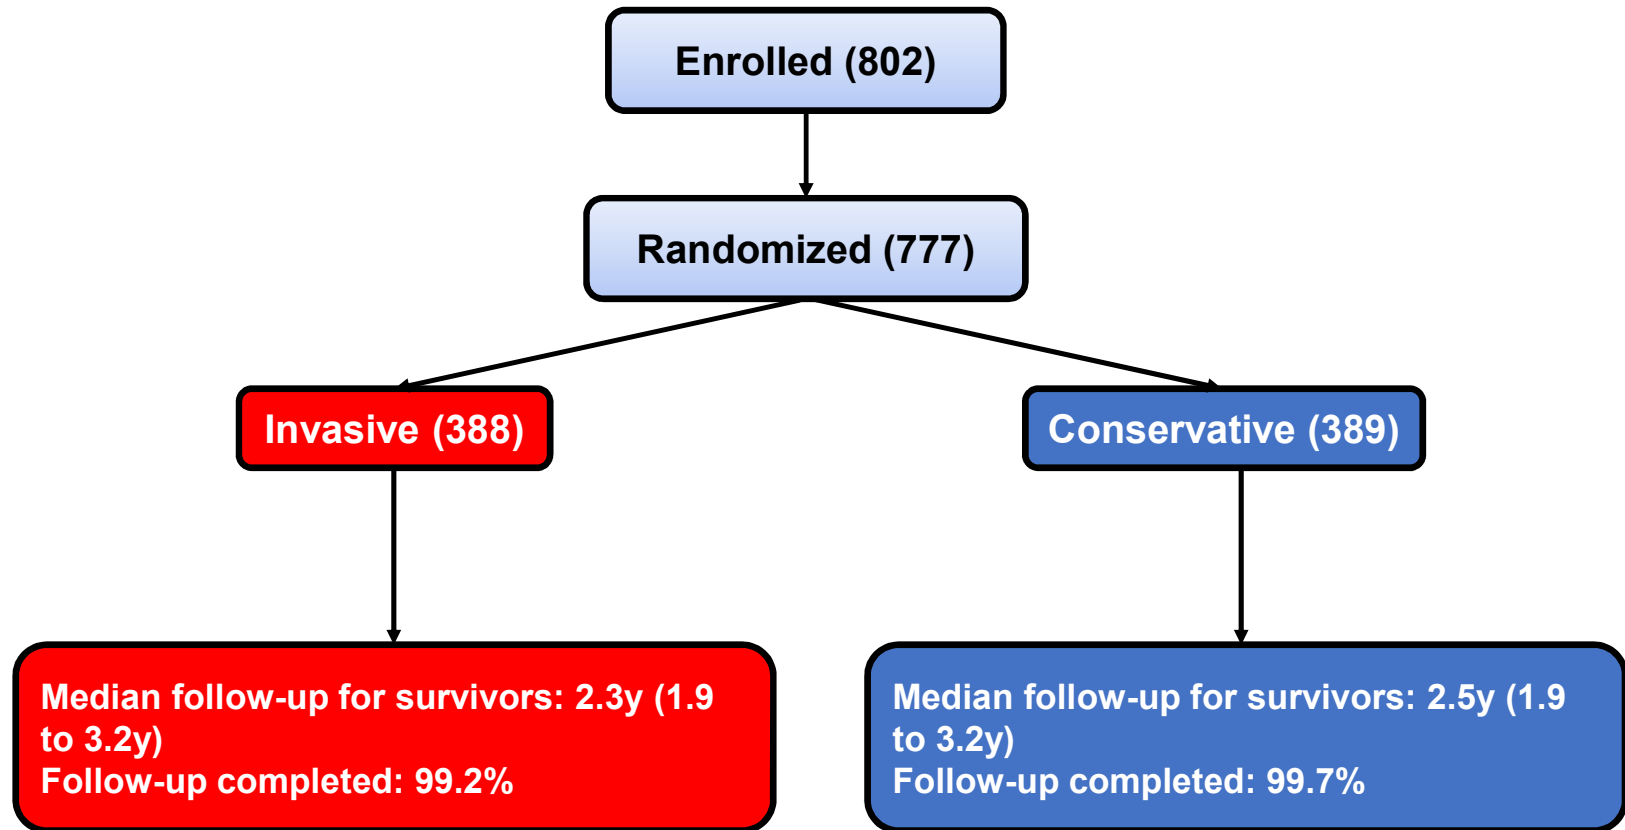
Enrolled (802)

Randomized (777)

Invasive (388)

Conservative (389)

Median follow-up for survivors: 2.3y (1.9 to 3.2y)
Follow-up completed: 99.2%

Median follow-up for survivors: 2.5y (1.9 to 3.2y)
Follow-up completed: 99.7%